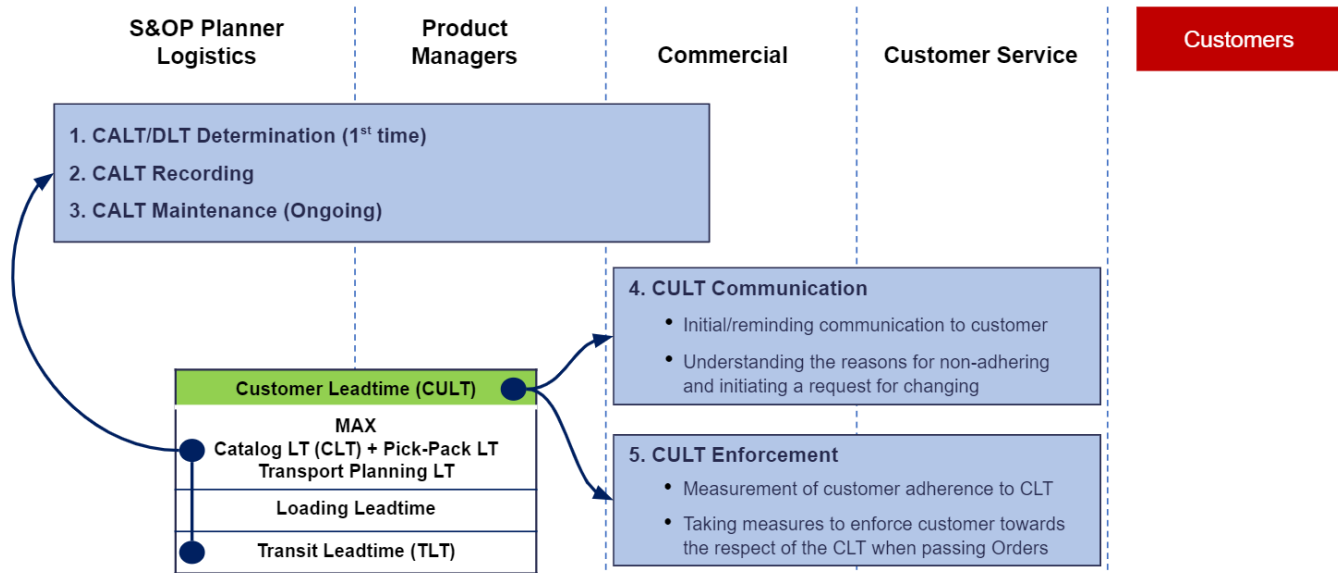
S&OP Planner Logistics

Product Managers

Commercial

Customer Service

Customers

1. CALT/DLT Determination (1$^{st}$ time)

2. CALT Recording

3. CALT Maintenance (Ongoing)

4. CULT Communication

- Initial/reminding communication to customer
- Understanding the reasons for non-adhering and initiating a request for changing

Customer Leadtime (CULT)

MAX
Catalog LT (CLT) + Pick-Pack LT
Transport Planning LT

Loading Leadtime

Transit Leadtime (TLT)

5. CULT Enforcement

- Measurement of customer adherence to CLT
- Taking measures to enforce customer towards the respect of the CLT when passing Orders